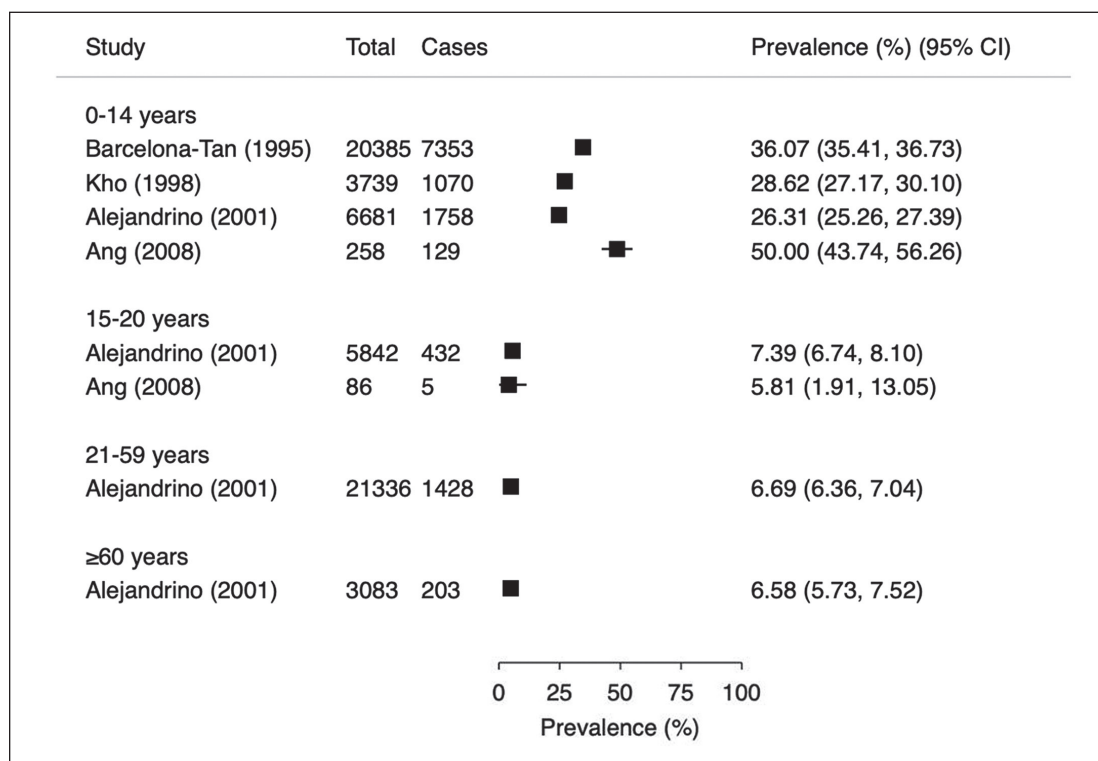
| Study | Total | Cases | Prevalence (%) (95% CI) |
|---|---|---|---|
| 0-14 years | | | |
| Barcelona-Tan (1995) | 20385 | 7353 | 36.07 (35.41, 36.73) |
| Kho (1998) | 3739 | 1070 | 28.62 (27.17, 30.10) |
| Alejandrino (2001) | 6681 | 1758 | 26.31 (25.26, 27.39) |
| Ang (2008) | 258 | 129 | 50.00 (43.74, 56.26) |
| 15-20 years | | | |
| Alejandrino (2001) | 5842 | 432 | 7.39 (6.74, 8.10) |
| Ang (2008) | 86 | 5 | 5.81 (1.91, 13.05) |
| 21-59 years | | | |
| Alejandrino (2001) | 21336 | 1428 | 6.69 (6.36, 7.04) |
| ≥60 years | | | |
| Alejandrino (2001) | 3083 | 203 | 6.58 (5.73, 7.52) |

0 25 50 75 100
Prevalence (%)